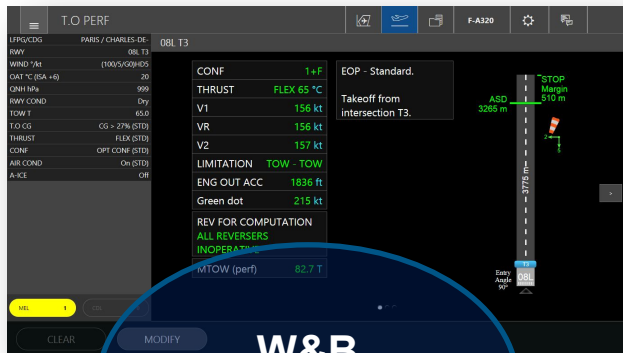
T.O PERF

F-A320

| LFPG/CDG | PARIS / CHARLES-DE- |
|---|---|
| RWY | 08L T3 |
| WIND °/kt | (100/5/G0)HD5 |
| OAT °C (ISA +6) | 20 |
| QNH hPa | 999 |
| RWY COND | Dry |
| TOW T | 65.0 |
| T.O CG | CG > 27% (STD) |
| THRUST | FLEX (STD) |
| CONF | OPT CONF (STD) |
| AIR COND | On (STD) |
| A-ICE | Off |

MEL 1

CLEAR

MODIFY

08L T3

| CONF | 1+F |
|---|---|
| THRUST | FLEX 65 °C |
| V1 | 156 kt |
| VR | 156 kt |
| V2 | 157 kt |
| LIMITATION | TOW - TOW |
| ENG OUT ACC | 1836 ft |
| Green dot | 215 kt |

REV FOR COMPUTATION
ALL REVERSERS
INOPERATIVE

MTOW (perf) 82.7 T

EOP - Standard.

Takeoff from intersection T3.

ASD 3265 m

STOP Margin 510 m

3775 m

T3

Entry Angle 90°

08L

W&B